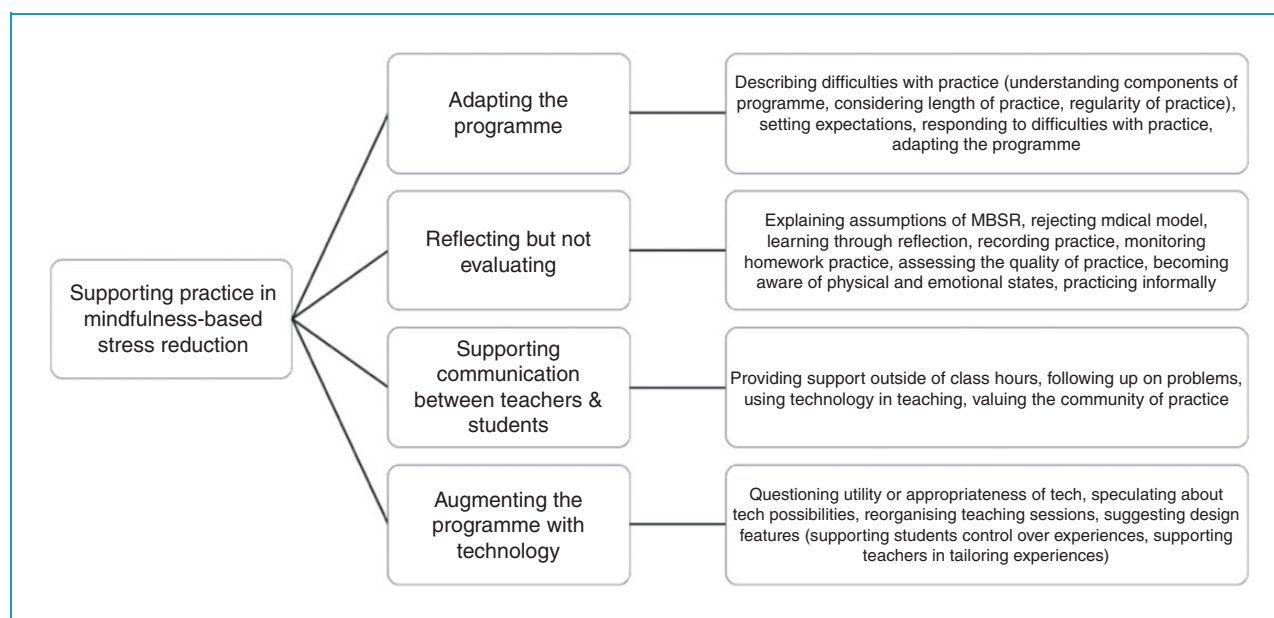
Supporting practice in mindfulness-based stress reduction

Adapting the programme

Describing difficulties with practice (understanding components of programme, considering length of practice, regularity of practice), setting expectations, responding to difficulties with practice, adapting the programme

Reflecting but not evaluating

Explaining assumptions of MBSR, rejecting mdical model, learning through reflection, recording practice, monitoring homework practice, assessing the quality of practice, becoming aware of physical and emotional states, practicing informally

Supporting communication between teachers & students

Providing support outside of class hours, following up on problems, using technology in teaching, valuing the community of practice

Augmenting the programme with technology

Questioning utility or appropriateness of tech, speculating about tech possibilities, reorganising teaching sessions, suggesting design features (supporting students control over experiences, supporting teachers in tailoring experiences)